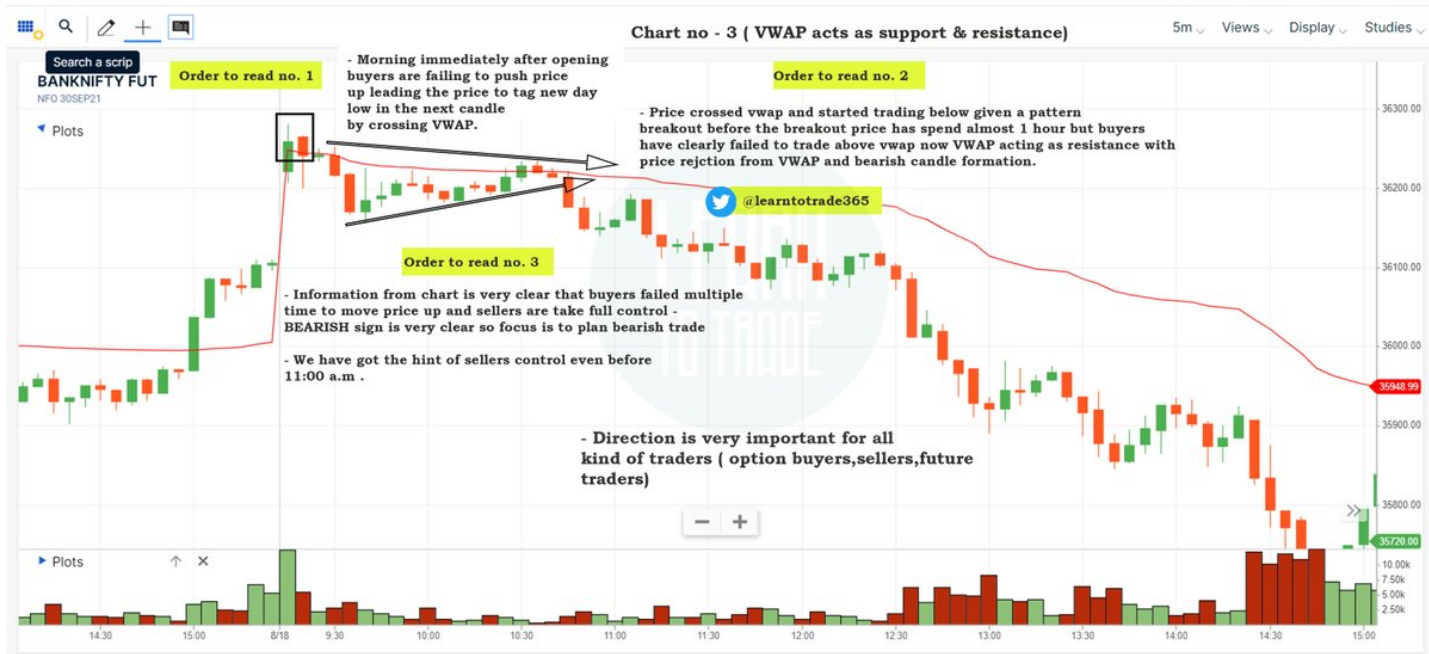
Search a scrip

Chart no - 3 ( VWAP acts as support & resistance)

5m Views Display Studies

BANKNIFTY FUT
NFO 30SEP21

Plots

Order to read no. 1

- Morning immediately after opening buyers are failing to push price up leading the price to tag new day low in the next candle by crossing VWAP.

Order to read no. 2

- Price crossed vwap and started trading below given a pattern breakout before the breakout price has spend almost 1 hour but buyers have clearly failed to trade above vwap now VWAP acting as resistance with price rejction from VWAP and bearish candle formation.

@learntotrade365

Order to read no. 3

- Information from chart is very clear that buyers failed multiple time to move price up and sellers are take full control - BEARISH sign is very clear so focus is to plan bearish trade

- We have got the hint of sellers control even before 11:00 a.m .

- Direction is very important for all kind of traders ( option buyers,sellers,future traders)

LEARN TO TRADE

36300.00
36200.00
36100.00
36000.00
35948.99
35900.00
35800.00
35720.00

Plots

10.00k
7.50k
5.00k
2.50k

14:30 15:00 8/18 9:30 10:00 10:30 11:00 11:30 12:00 12:30 13:00 13:30 14:00 14:30 15:00